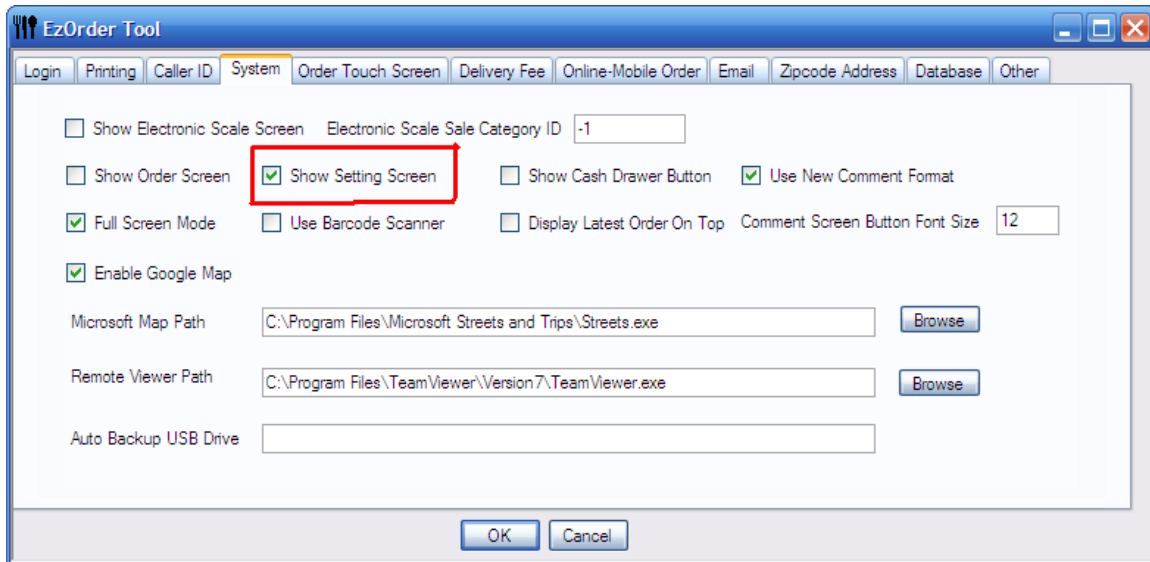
EzOrder Tool

Login | Printing | Caller ID | System | Order Touch Screen | Delivery Fee | Online-Mobile Order | Email | Zipcode Address | Database | Other

Show Electronic Scale Screen   Electronic Scale Sale Category ID -1

Show Order Screen   Show Setting Screen   Show Cash Drawer Button   Use New Comment Format

Full Screen Mode   Use Barcode Scanner   Display Latest Order On Top   Comment Screen Button Font Size 12

Enable Google Map

Microsoft Map Path C:\Program Files\Microsoft Streets and Trips\Streets.exe Browse

Remote Viewer Path C:\Program Files\TeamViewer\Version7\TeamViewer.exe Browse

Auto Backup USB Drive

OK Cancel